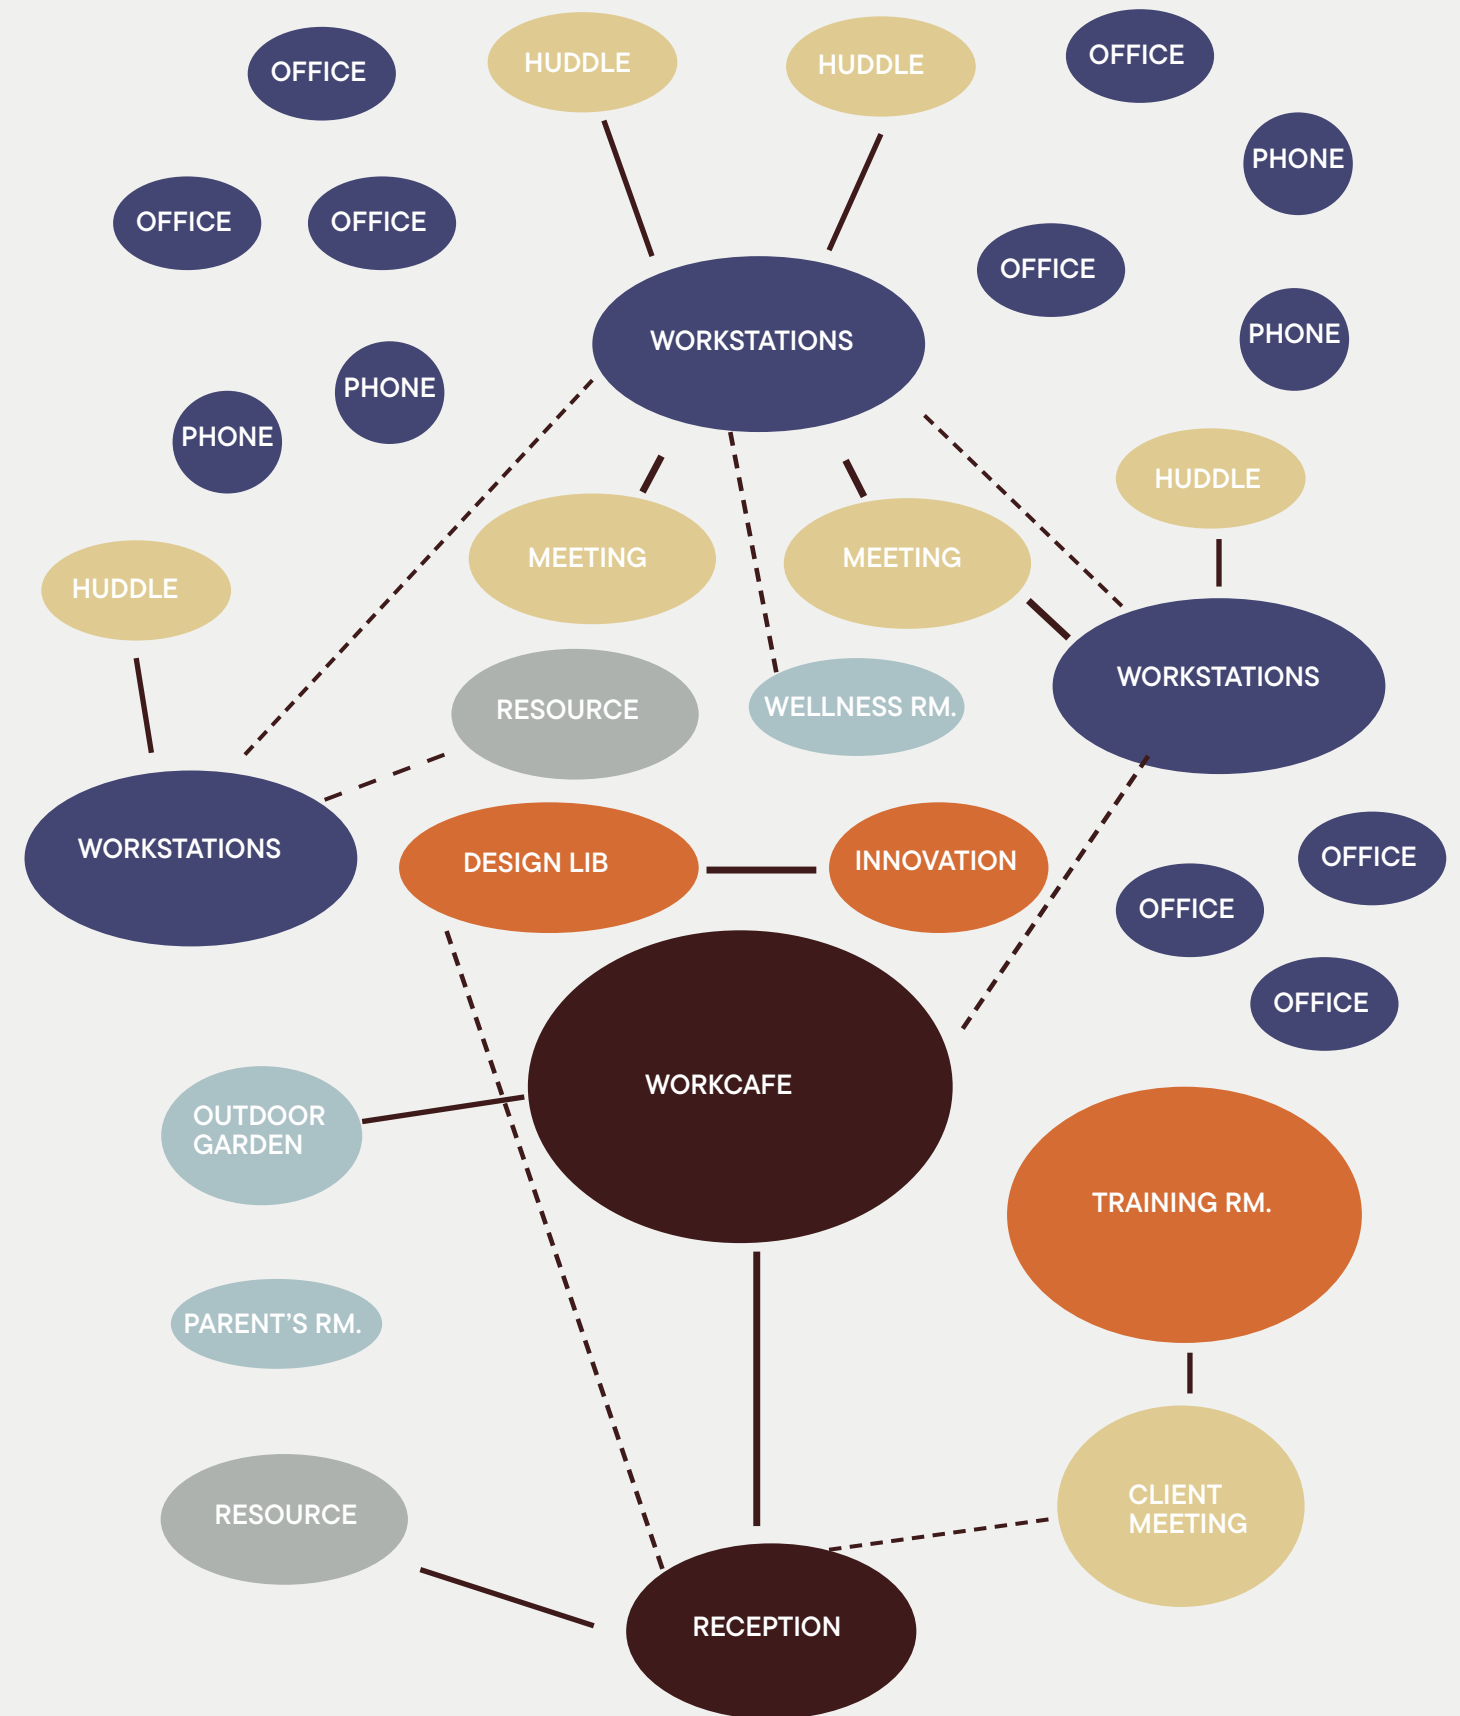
OFFICE

HUDDLE

HUDDLE

OFFICE

PHONE

OFFICE

OFFICE

OFFICE

WORKSTATIONS

PHONE

PHONE

PHONE

HUDDLE

HUDDLE

MEETING

MEETING

WORKSTATIONS

RESOURCE

WELLNESS RM.

WORKSTATIONS

DESIGN LIB

INNOVATION

OFFICE

OFFICE

OFFICE

WORKCAFE

OUTDOOR GARDEN

TRAINING RM.

PARENT'S RM.

RESOURCE

CLIENT MEETING

RECEPTION